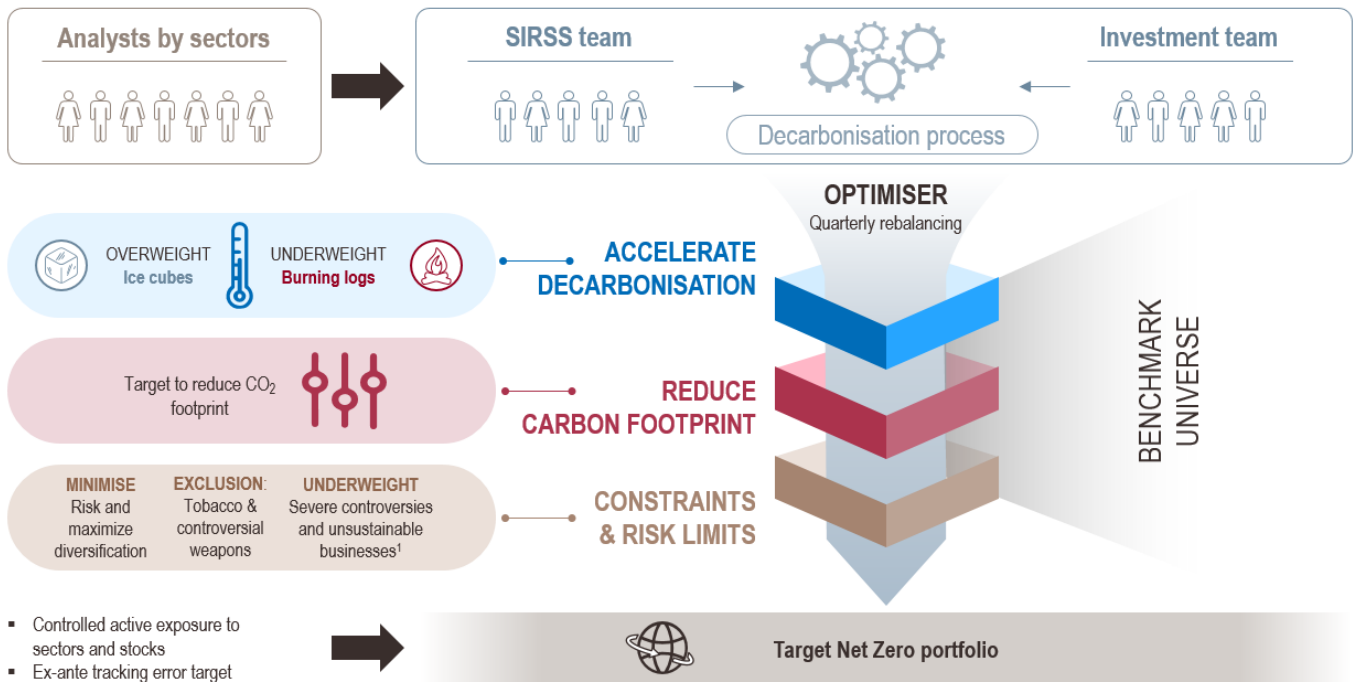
Analysts by sectors

SIRSS team

Decarbonisation process

Investment team

OPTIMISER
Quarterly rebalancing

OVERWEIGHT
Ice cubes

UNDERWEIGHT
Burning logs

ACCELERATE DECARBONISATION

Target to reduce $CO_2$ footprint

REDUCE CARBON FOOTPRINT

MINIMISE
Risk and maximize diversification

EXCLUSION:
Tobacco & controversial weapons

UNDERWEIGHT
Severe controversies and unsustainable businesses$^1$

CONSTRAINTS & RISK LIMITS

BENCHMARK UNIVERSE

▪ Controlled active exposure to sectors and stocks
▪ Ex-ante tracking error target

Target Net Zero portfolio